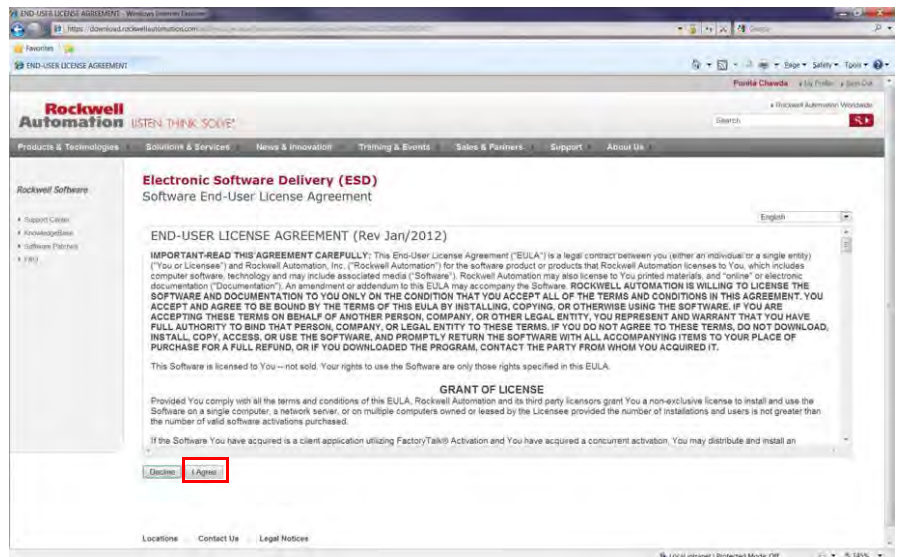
END-USER LICENSE AGREEMENT - Windows Internet Explorer

https://download.rockwellautomation.com

Favorites

END-USER LICENSE AGREEMENT

Page ▾ Safety ▾ Tools ▾

Punita Chawda | My Profile | Sign Out

Rockwell Automation LISTEN. THINK. SOLVE.

Rockwell Automation Worldwide

Search

Products & Technologies | Solutions & Services | News & Innovation | Training & Events | Sales & Partners | Support | About Us

Rockwell Software

Support Center
KnowledgeBase
Software Patches
FAQ

Electronic Software Delivery (ESD)
Software End-User License Agreement

English

END-USER LICENSE AGREEMENT (Rev Jan/2012)

IMPORTANT-READ THIS AGREEMENT CAREFULLY: This End-User License Agreement ("EULA") is a legal contract between you (either an individual or a single entity) ("You or Licensee") and Rockwell Automation, Inc. ("Rockwell Automation") for the software product or products that Rockwell Automation licenses to You, which includes computer software, technology and may include associated media ("Software"). Rockwell Automation may also license to You printed materials, and "online" or electronic documentation ("Documentation"). An amendment or addendum to this EULA may accompany the Software. ROCKWELL AUTOMATION IS WILLING TO LICENSE THE SOFTWARE AND DOCUMENTATION TO YOU ONLY ON THE CONDITION THAT YOU ACCEPT ALL OF THE TERMS AND CONDITIONS IN THIS AGREEMENT. YOU ACCEPT AND AGREE TO BE BOUND BY THE TERMS OF THIS EULA BY INSTALLING, COPYING, OR OTHERWISE USING THE SOFTWARE. IF YOU ARE ACCEPTING THESE TERMS ON BEHALF OF ANOTHER PERSON, COMPANY, OR OTHER LEGAL ENTITY, YOU REPRESENT AND WARRANT THAT YOU HAVE FULL AUTHORITY TO BIND THAT PERSON, COMPANY, OR LEGAL ENTITY TO THESE TERMS. IF YOU DO NOT AGREE TO THESE TERMS, DO NOT DOWNLOAD, INSTALL, COPY, ACCESS, OR USE THE SOFTWARE, AND PROMPTLY RETURN THE SOFTWARE WITH ALL ACCOMPANYING ITEMS TO YOUR PLACE OF PURCHASE FOR A FULL REFUND, OR IF YOU DOWNLOADED THE PROGRAM, CONTACT THE PARTY FROM WHOM YOU ACQUIRED IT.

This Software is licensed to You -- not sold. Your rights to use the Software are only those rights specified in this EULA.

GRANT OF LICENSE

Provided You comply with all the terms and conditions of this EULA, Rockwell Automation and its third party licensors grant You a non-exclusive license to install and use the Software on a single computer, a network server, or on multiple computers owned or leased by the Licensee provided the number of installations and users is not greater than the number of valid software activations purchased.

If the Software You have acquired is a client application utilizing FactoryTalk® Activation and You have acquired a concurrent activation, You may distribute and install an

Decline | I Agree

Locations | Contact Us | Legal Notices

Local intranet | Protected Mode: Off | 125%